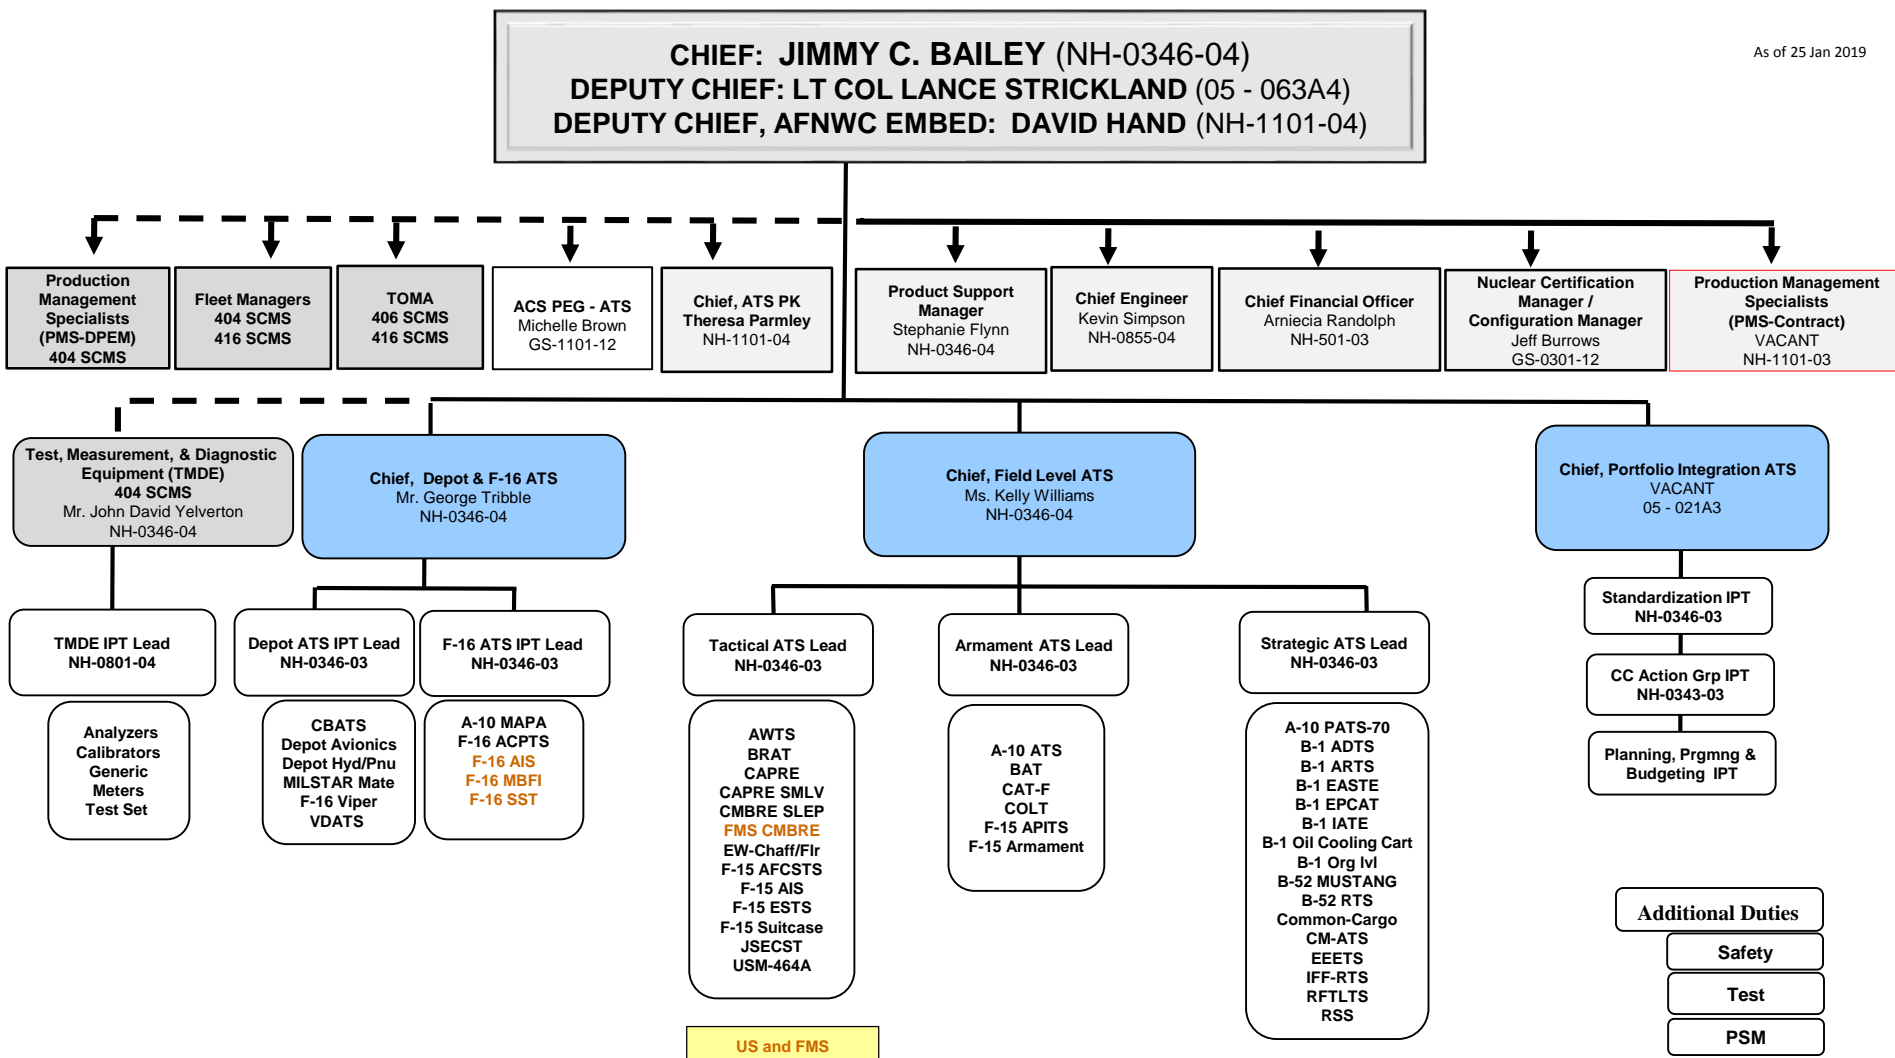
CHIEF: JIMMY C. BAILEY (NH-0346-04)
DEPUTY CHIEF: LT COL LANCE STRICKLAND (05 - 063A4)
DEPUTY CHIEF, AFNWC EMBED: DAVID HAND (NH-1101-04)

As of 25 Jan 2019

Production Management Specialists (PMS-DPEM) 404 SCMS

Fleet Managers 404 SCMS 416 SCMS

TOMA 406 SCMS 416 SCMS

ACS PEG - ATS Michelle Brown GS-1101-12

Chief, ATS PK Theresa Parmley NH-1101-04

Product Support Manager Stephanie Flynn NH-0346-04

Chief Engineer Kevin Simpson NH-0855-04

Chief Financial Officer Arniecia Randolph NH-501-03

Nuclear Certification Manager / Configuration Manager Jeff Burrows GS-0301-12

Production Management Specialists (PMS-Contract) VACANT NH-1101-03

Test, Measurement, & Diagnostic Equipment (TMDE) 404 SCMS Mr. John David Yelverton NH-0346-04

Chief, Depot & F-16 ATS Mr. George Tribble NH-0346-04

Chief, Field Level ATS Ms. Kelly Williams NH-0346-04

Chief, Portfolio Integration ATS VACANT 05 - 021A3

TMDE IPT Lead NH-0801-04

Depot ATS IPT Lead NH-0346-03

F-16 ATS IPT Lead NH-0346-03

Tactical ATS Lead NH-0346-03

Armament ATS Lead NH-0346-03

Strategic ATS Lead NH-0346-03

Standardization IPT NH-0346-03

CC Action Grp IPT NH-0343-03

Planning, Prgmng & Budgeting IPT

Analyzers
Calibrators
Generic
Meters
Test Set

CBATS
Depot Avionics
Depot Hyd/Pnu
MILSTAR Mate
F-16 Viper
VDATS

A-10 MAPA
F-16 ACPTS
F-16 AIS
F-16 MBFI
F-16 SST

AWTS
BRAT
CAPRE
CAPRE SMLV
CMBRE SLEP
FMS CMBRE
EW-Chaff/Flr
F-15 AFCSTS
F-15 AIS
F-15 ESTS
F-15 Suitcase
JSECST
USM-464A

A-10 ATS
BAT
CAT-F
COLT
F-15 APITS
F-15 Armament

A-10 PATS-70
B-1 ADTS
B-1 ARTS
B-1 EASTE
B-1 EPCAT
B-1 IATE
B-1 Oil Cooling Cart
B-1 Org lvl
B-52 MUSTANG
B-52 RTS
Common-Cargo
CM-ATS
EEETS
IFF-RTS
RFTLTS
RSS

US and FMS

Additional Duties
Safety
Test
PSM